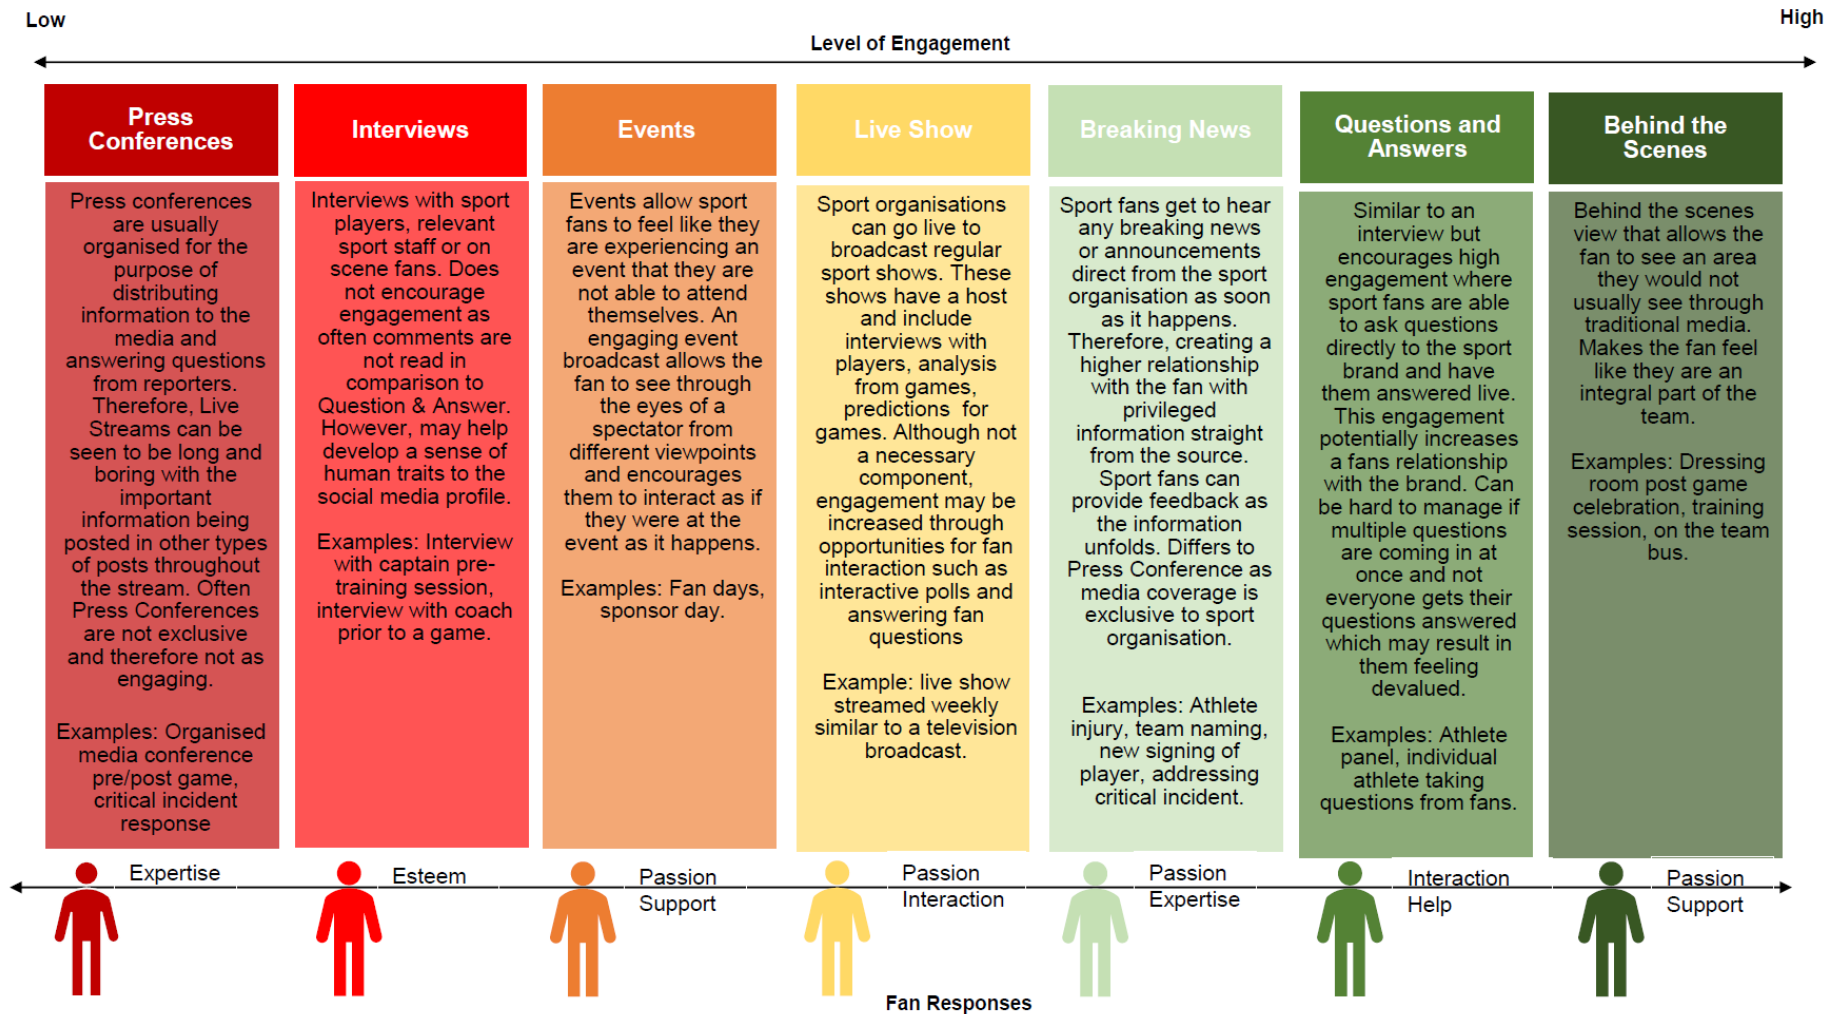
Low

High

Level of Engagement

| Press Conferences | Interviews | Events | Live Show | Breaking News | Questions and Answers | Behind the Scenes |
|---|---|---|---|---|---|---|
| Press conferences are usually organised for the purpose of distributing information to the media and answering questions from reporters. Therefore, Live Streams can be seen to be long and boring with the important information being posted in other types of posts throughout the stream. Often Press Conferences are not exclusive and therefore not as engaging.<br><br>Examples: Organised media conference pre/post game, critical incident response | Interviews with sport players, relevant sport staff or on scene fans. Does not encourage engagement as often comments are not read in comparison to Question & Answer. However, may help develop a sense of human traits to the social media profile.<br><br>Examples: Interview with captain pre-training session, interview with coach prior to a game. | Events allow sport fans to feel like they are experiencing an event that they are not able to attend themselves. An engaging event broadcast allows the fan to see through the eyes of a spectator from different viewpoints and encourages them to interact as if they were at the event as it happens.<br><br>Examples: Fan days, sponsor day. | Sport organisations can go live to broadcast regular sport shows. These shows have a host and include interviews with players, analysis from games, predictions for games. Although not a necessary component, engagement may be increased through opportunities for fan interaction such as interactive polls and answering fan questions<br><br>Example: live show streamed weekly similar to a television broadcast. | Sport fans get to hear any breaking news or announcements direct from the sport organisation as soon as it happens. Therefore, creating a higher relationship with the fan with privileged information straight from the source. Sport fans can provide feedback as the information unfolds. Differs to Press Conference as media coverage is exclusive to sport organisation.<br><br>Examples: Athlete injury, team naming, new signing of player, addressing critical incident. | Similar to an interview but encourages high engagement where sport fans are able to ask questions directly to the sport brand and have them answered live. This engagement potentially increases a fans relationship with the brand. Can be hard to manage if multiple questions are coming in at once and not everyone gets their questions answered which may result in them feeling devalued.<br><br>Examples: Athlete panel, individual athlete taking questions from fans. | Behind the scenes view that allows the fan to see an area they would not usually see through traditional media. Makes the fan feel like they are an integral part of the team.<br><br>Examples: Dressing room post game celebration, training session, on the team bus. |

Expertise

Esteem

Passion
Support

Passion
Interaction

Passion
Expertise

Interaction
Help

Passion
Support

Fan Responses